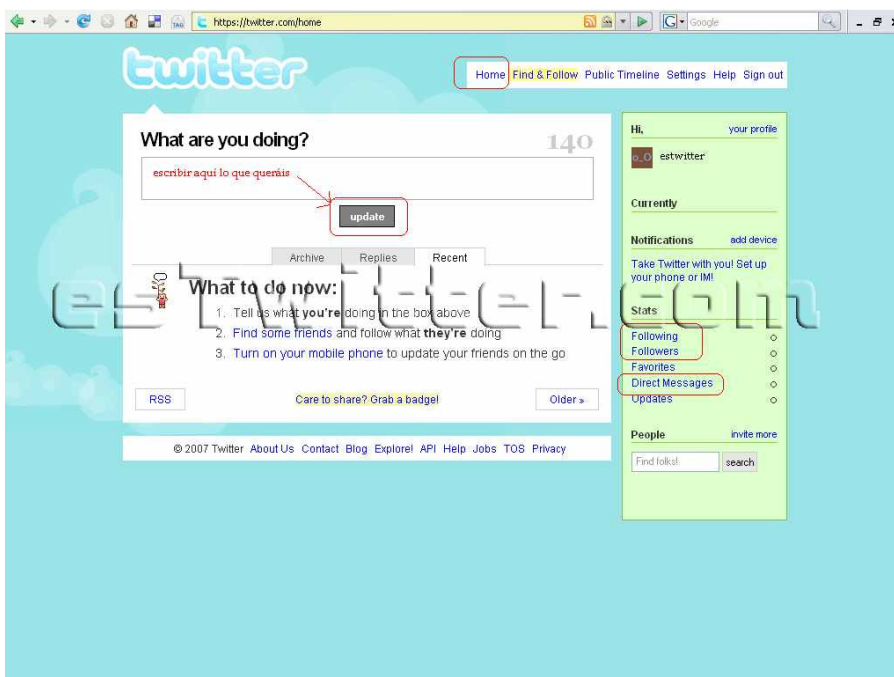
https://twitter.com/home

Google

twitter

Home Find & Follow Public Timeline Settings Help Sign out

What are you doing?

140

escribir aquí lo que queráis

update

Archive Replies Recent

What to do now:

1. Tell us what you're doing in the box above
2. Find some friends and follow what they're doing
3. Turn on your mobile phone to update your friends on the go

RSS

Care to share? Grab a badge!

Older »

© 2007 Twitter About Us Contact Blog Explore! API Help Jobs TOS Privacy

Hi,

your profile

estwitter

Currently

Notifications

add device

Take Twitter with you! Set up your phone or IM!

Stats

Following 0
Followers 0
Favorites 0
Direct Messages 0
Updates 0

People

invite more

Find folks!

search

estwitter.com